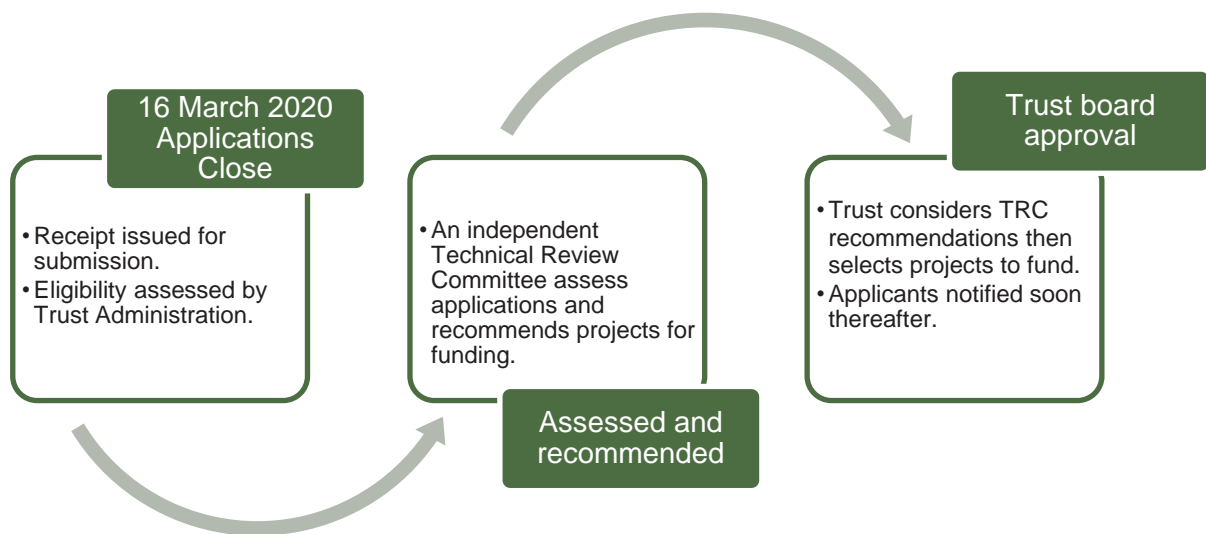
16 March 2020 Applications Close

• Receipt issued for submission.
• Eligibility assessed by Trust Administration.

• An independent Technical Review Committee assess applications and recommends projects for funding.

Assessed and recommended

Trust board approval

• Trust considers TRC recommendations then selects projects to fund.
• Applicants notified soon thereafter.